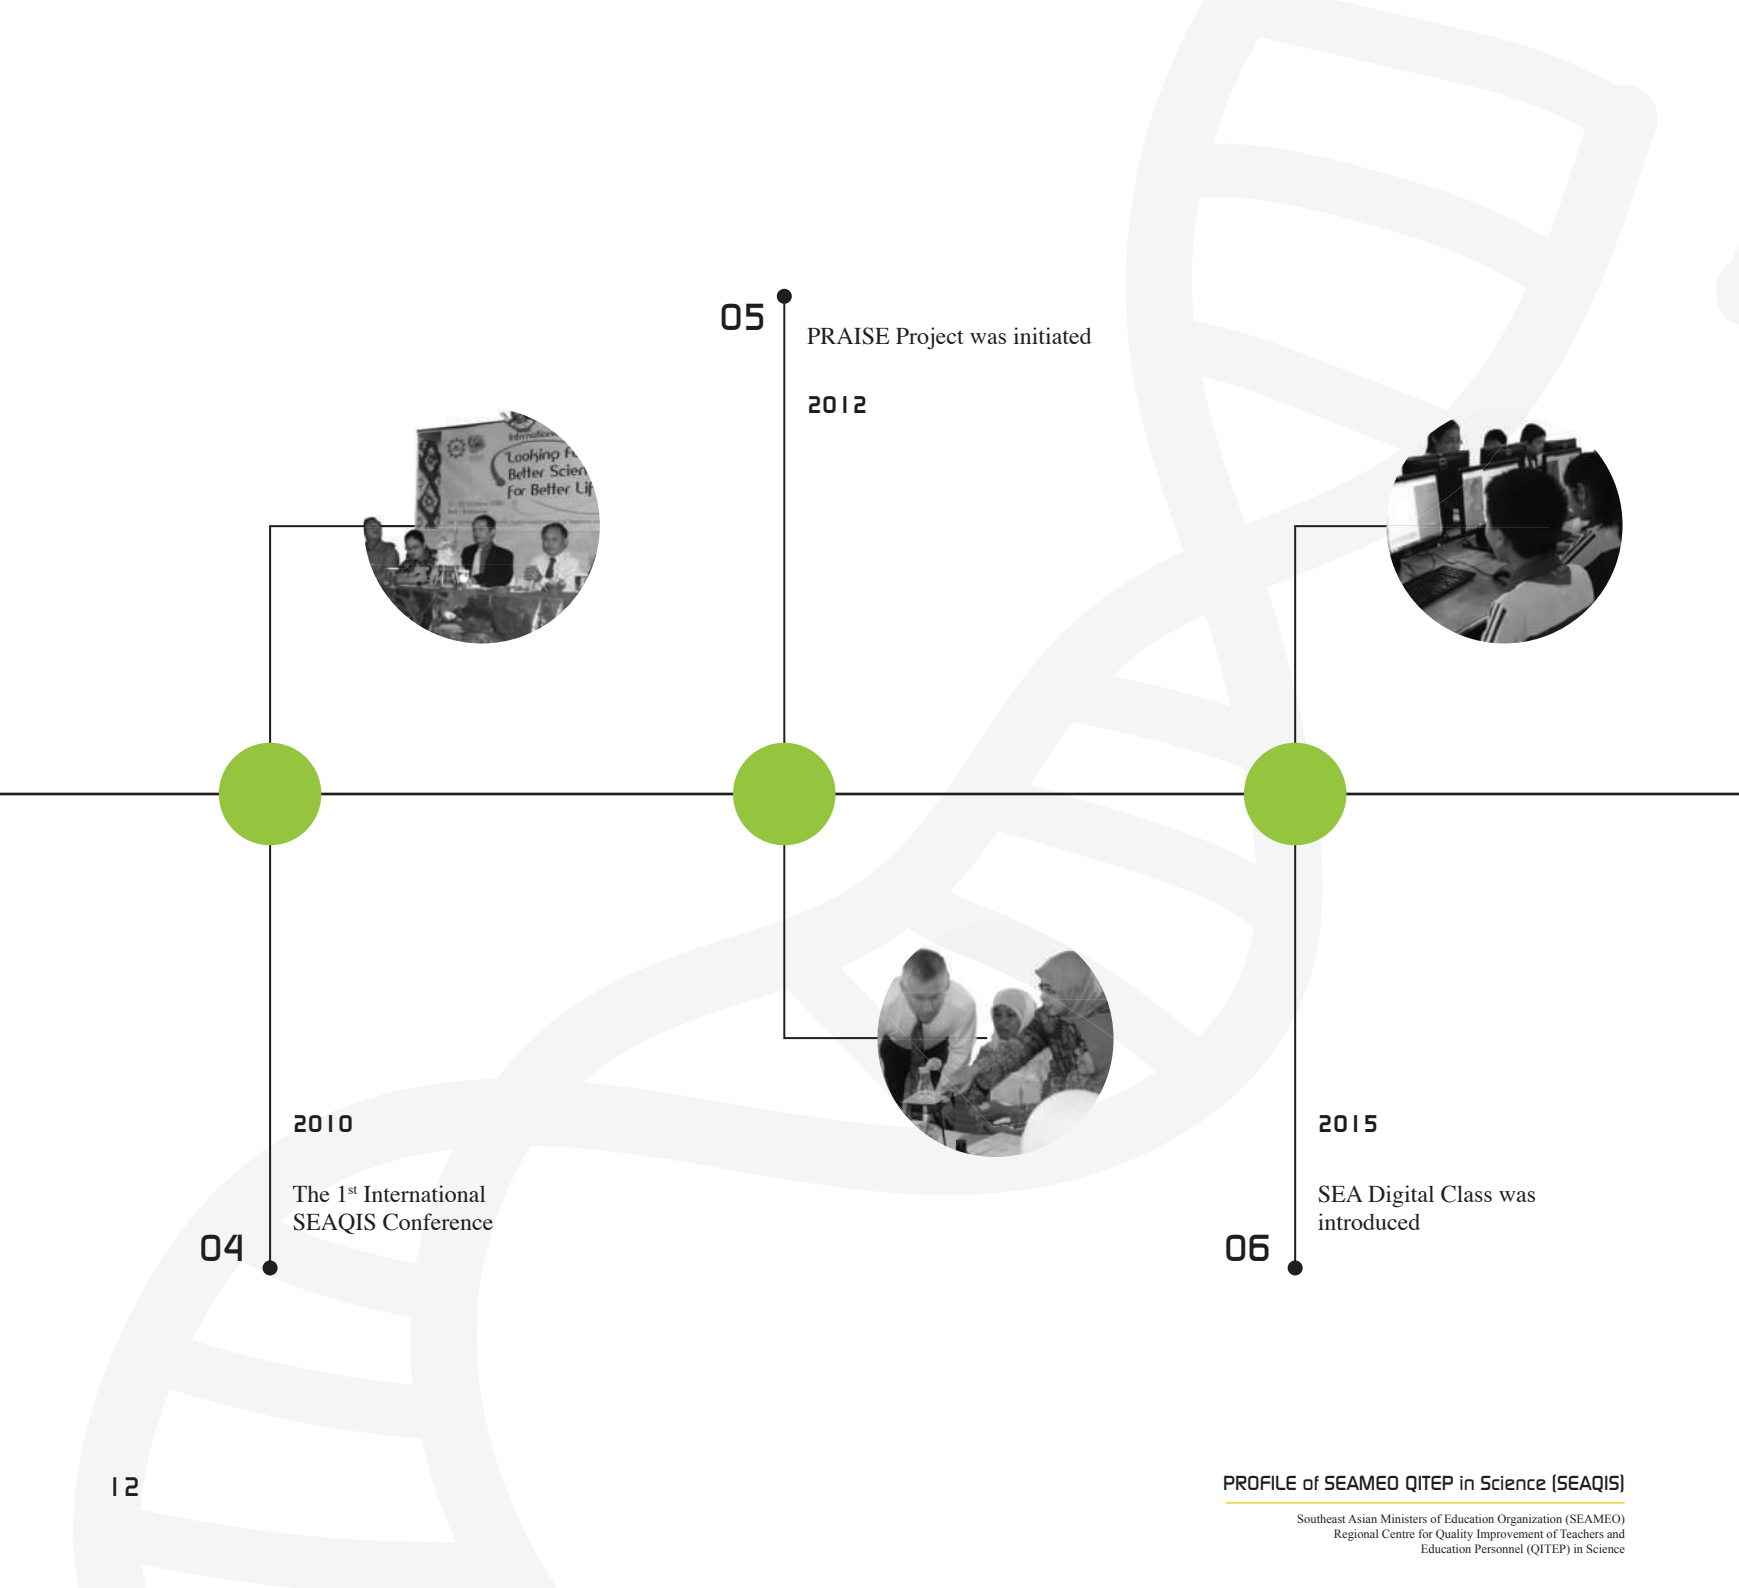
05

PRAISE Project was initiated

2012

Looking f Better Scien For Better Li

2010

The 1$^{st}$ International SEAQIS Conference

04

2015

SEA Digital Class was introduced

06

12

PROFILE of SEAMEO QITEP in Science (SEAQIS)

Southeast Asian Ministers of Education Organization (SEAMEO) Regional Centre for Quality Improvement of Teachers and Education Personnel (QITEP) in Science